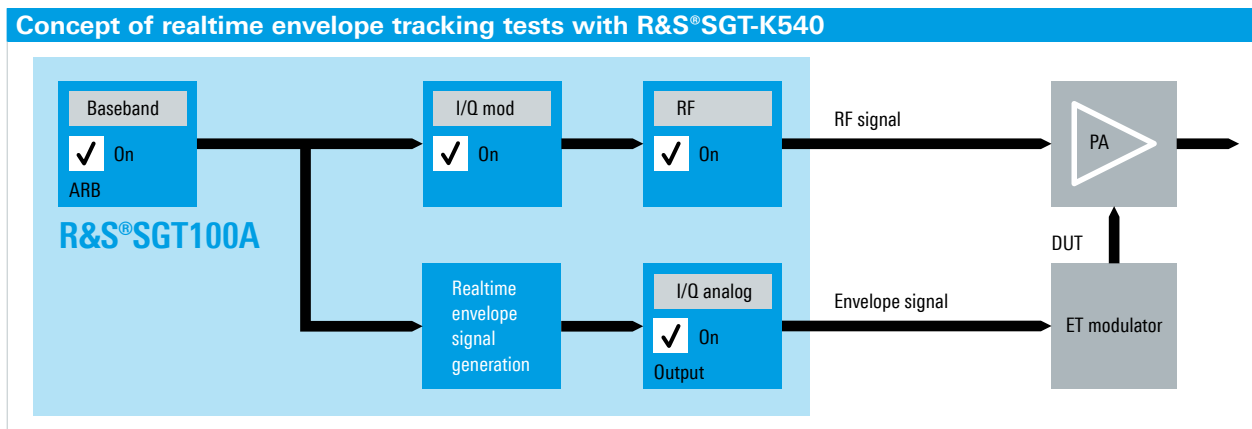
Concept of realtime envelope tracking tests with R&S®SGT-K540

Baseband
On
ARB

I/Q mod
On

RF
On

RF signal

PA

R&S®SGT100A

DUT

Realtime envelope signal generation

I/Q analog
On
Output

Envelope signal

ET modulator